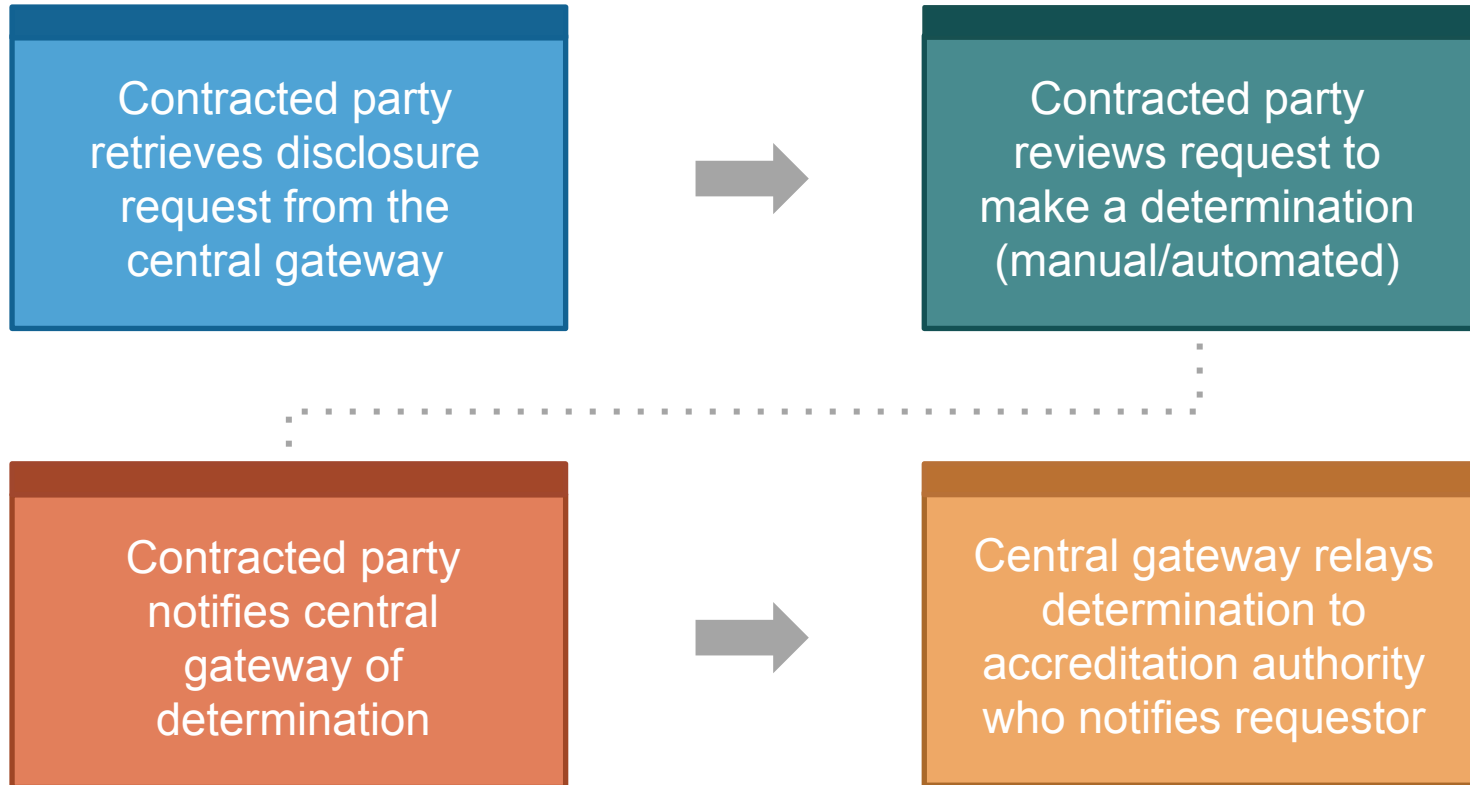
Contracted party retrieves disclosure request from the central gateway

Contracted party reviews request to make a determination (manual/automated)

Contracted party notifies central gateway of determination

Central gateway relays determination to accreditation authority who notifies requestor